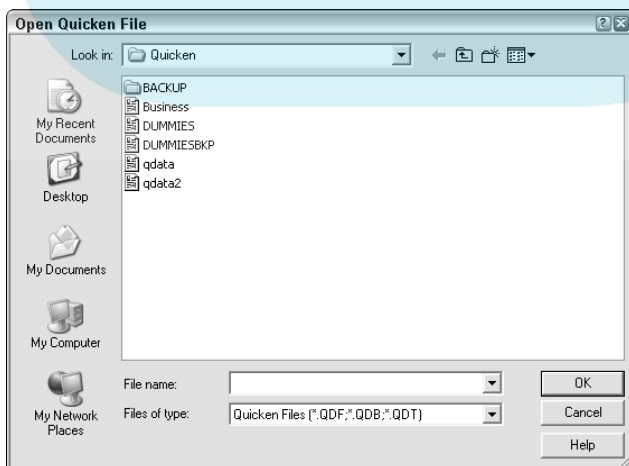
Open Quicken File

Look in: Quicken

My Recent Documents

Desktop

My Documents

My Computer

My Network Places

BACKUP
Business
DUMMIES
DUMMIESBKP
qdata
qdata2

File name:

Files of type: Quicken Files (*.QDF;*.QDB;*.QDT)

OK
Cancel
Help